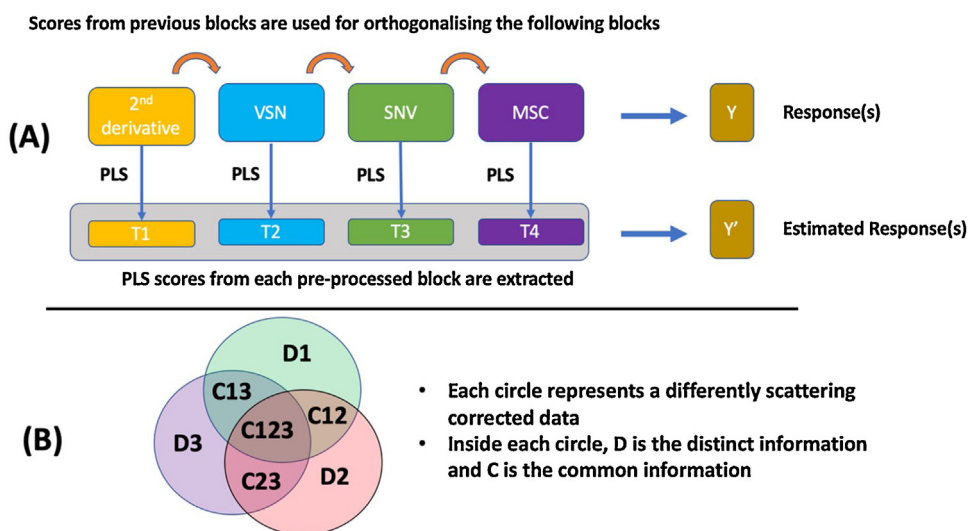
Scores from previous blocks are used for orthogonalising the following blocks

(A)

$2^{nd}$ derivative

VSN

SNV

MSC

Y

Response(s)

PLS

PLS

PLS

PLS

T1

T2

T3

T4

Y'

Estimated Response(s)

PLS scores from each pre-processed block are extracted

(B)

D1

C13

C12

C123

D3

D2

C23

• Each circle represents a differently scattering corrected data
• Inside each circle, D is the distinct information and C is the common information